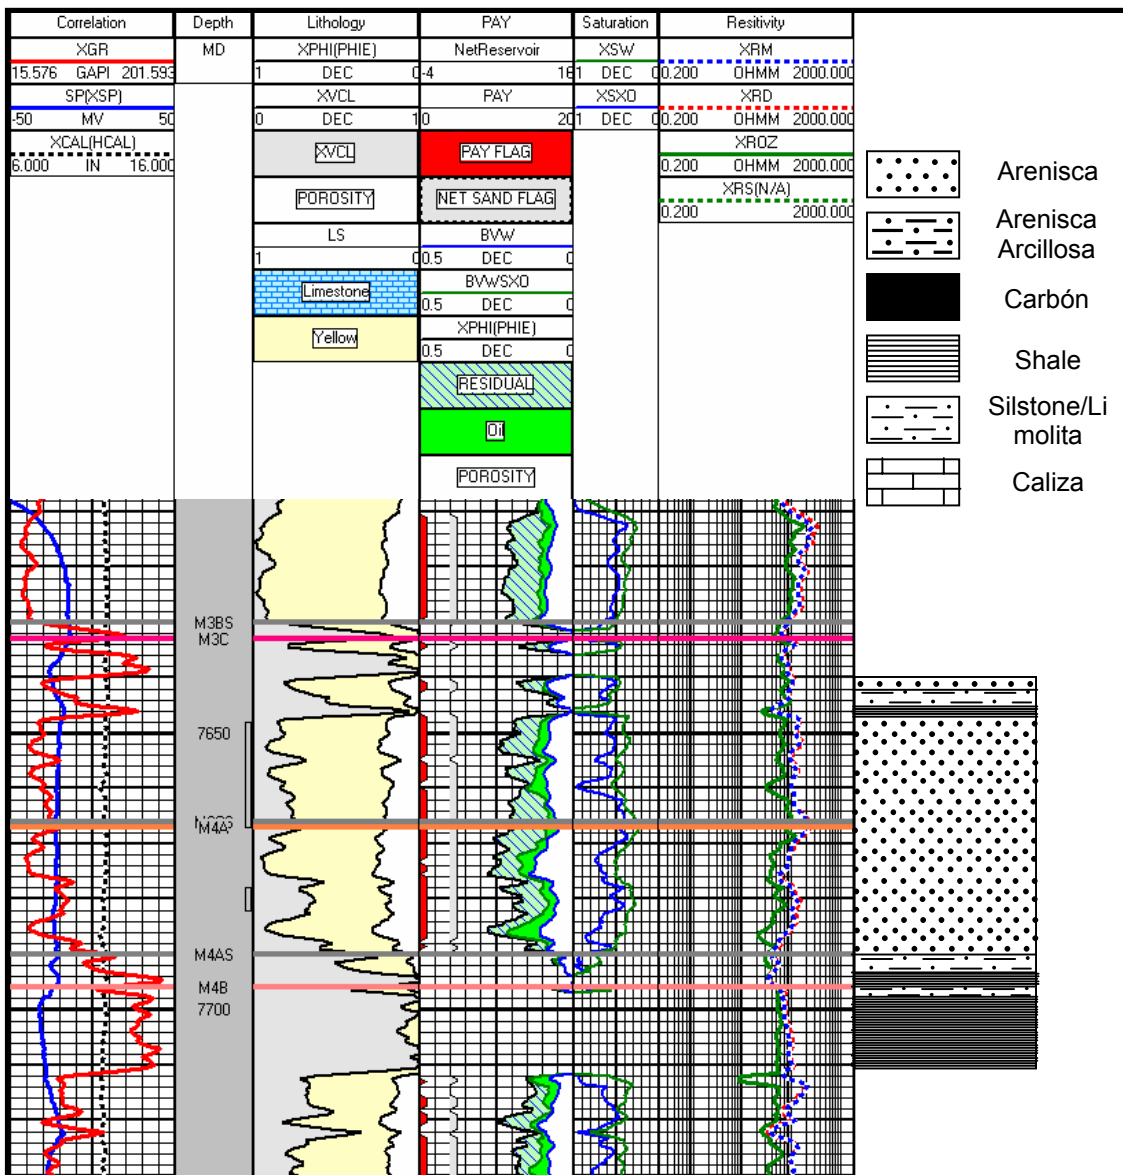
| Correlation | Depth | Lithology | PAY | Saturation | Resitivity |
|---|---|---|---|---|---|
| XGR | MD | XPHI(PHIE) | NetReservoir | XSW | XRM |
| 15.576 GAPI 201.593 | | 1 DEC 0 | -4 16 | 1 DEC 0 | 0.200 OHMM 2000.000 |
| SP(XSP) | | XVCL | PAY | XSXO | XRD |
| -50 MV 50 | | 0 DEC 1 | 0 20 | 1 DEC 0 | 0.200 OHMM 2000.000 |
| XCAL(HCAL) | | XVCL | PAY FLAG | | XROZ |
| 6.000 IN 16.000 | | POROSITY | NET SAND FLAG | | 0.200 OHMM 2000.000 |
| | | LS | BVW | | XRS(N/A) |
| | | 1 0 | 0.5 DEC 0 | | 0.200 2000.000 |
| | | Limestone | BVWSXO | | |
| | | Yellow | 0.5 DEC 0 | | |
| | | | XPHI(PHIE) | | |
| | | | 0.5 DEC 0 | | |
| | | | RESIDUAL | | |
| | | | Oil | | |
| | | | POROSITY | | |

Arenisca
Arenisca Arcillosa
Carbón
Shale
Silstone/Limolita
Caliza

M3BS
M3C
7650
M4A
M4AS
M4B
7700